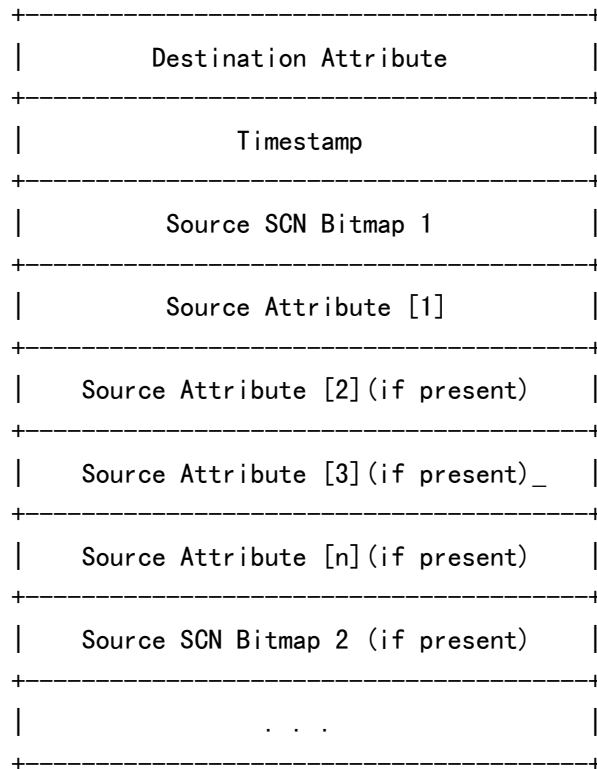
| Destination Attribute |
|---|
| Timestamp |
| Source SCN Bitmap 1 |
| Source Attribute [1] |
| Source Attribute [2](if present) |
| Source Attribute [3](if present)_ |
| Source Attribute [n](if present) |
| Source SCN Bitmap 2 (if present) |
| . . . |